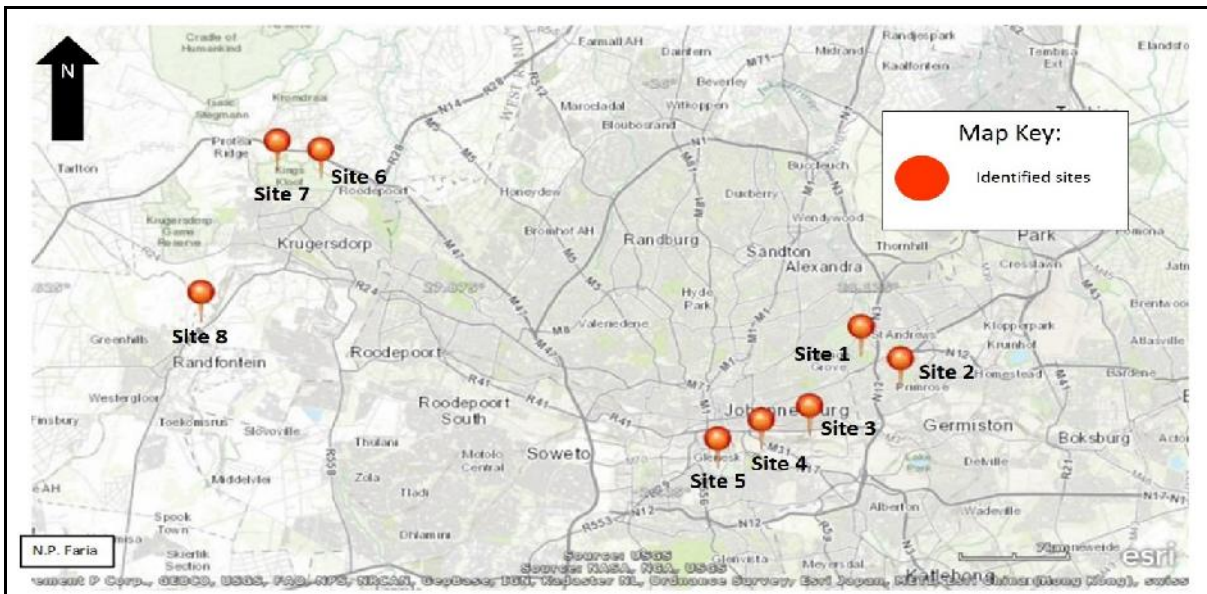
N

Cradle of Humankind
Farmall AH
Dainfern
Midrand
Randjespark
Tembisa Ext
Elandsfontein
Kaalfontein
Isaac Stegmann
Kromdraai
Maroeladal
Witkoppen
Beverley
Bloubosrand
Protea Ridge
Kings Kloof
Tarlton
Site 7
Site 6
Roodepoort
Honeydew
Bucdeuch
Dunberry
Wendywood
Map Key:
Identified sites
Krugersdorp Game Reserve
Krugersdorp
Bromhof AH
Randburg
Sandton
Alexandra
Thornhill
Park
Pomona
Crosslawn
Hyde Park
Brentwood
Site 8
Greenhills
Randfontein
Valeriedene
Roodepoort
Site 1
St Andrews
Klopperpark
Site 2
Homestead
Primrose
Westergloor
Finsbury
Roodepoort South
Johannesburg
Site 3
Germiston
Boksburg
Toekomsrus
Slovoville
Thulani
Molola Central
Soweto
Site 4
Site 5
Zola
Tladi
Delville
Middelvlei
Spook Town
Dhlamini
Alberton
Wadeville
N.P. Faria
Skierlik Section
Glenvista
Meyersdal
Katlehong
Source: USGS
Source: NASA, NGA, USGS
ement P Corp., GEBCO, USGS, FAO, NPS, NRCAN, GeoBase, IGN, Kadaster NL, Ordnance Survey, Esri Japan, METI, Esri China (Hong Kong), swiss
esri